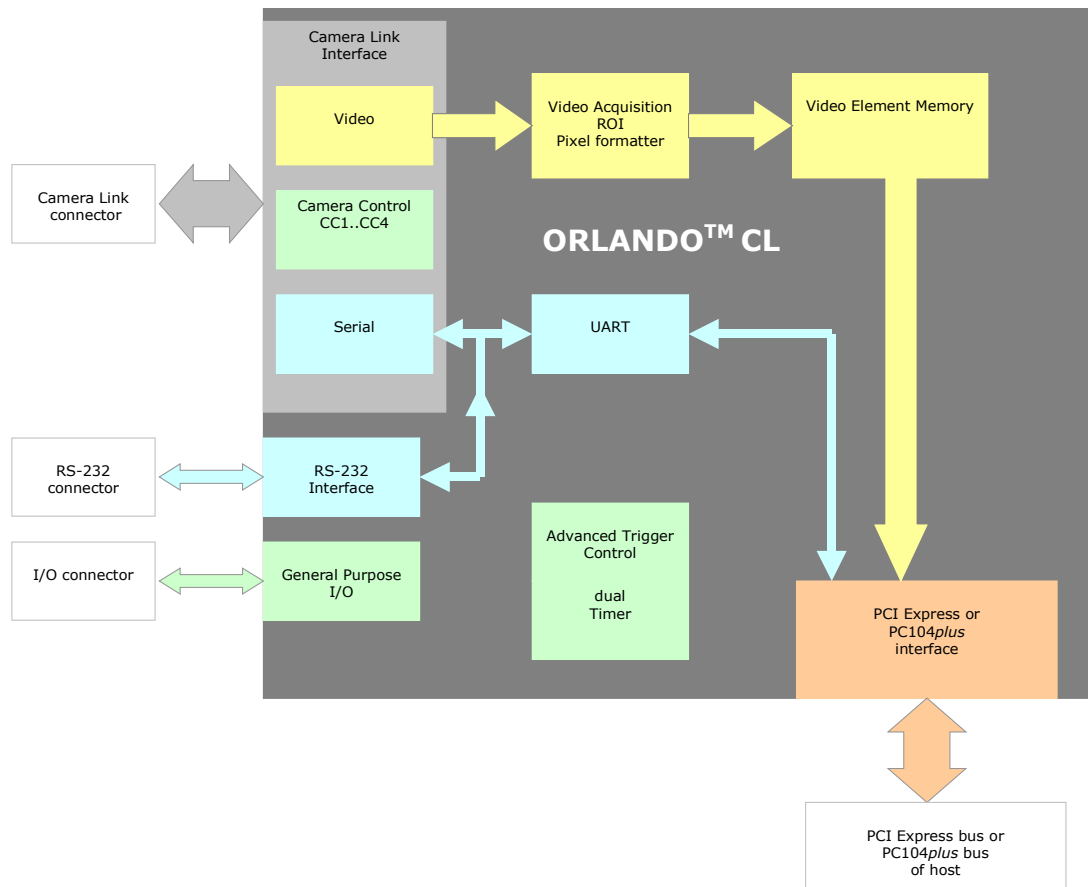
Camera Link Interface

Video

Camera Control CC1..CC4

Serial

Video Acquisition ROI Pixel formatter

Video Element Memory

ORLANDO$^{TM}$ CL

UART

Camera Link connector

RS-232 connector

RS-232 Interface

I/O connector

General Purpose I/O

Advanced Trigger Control

dual Timer

PCI Express or PC104*plus* interface

PCI Express bus or PC104*plus* bus of host